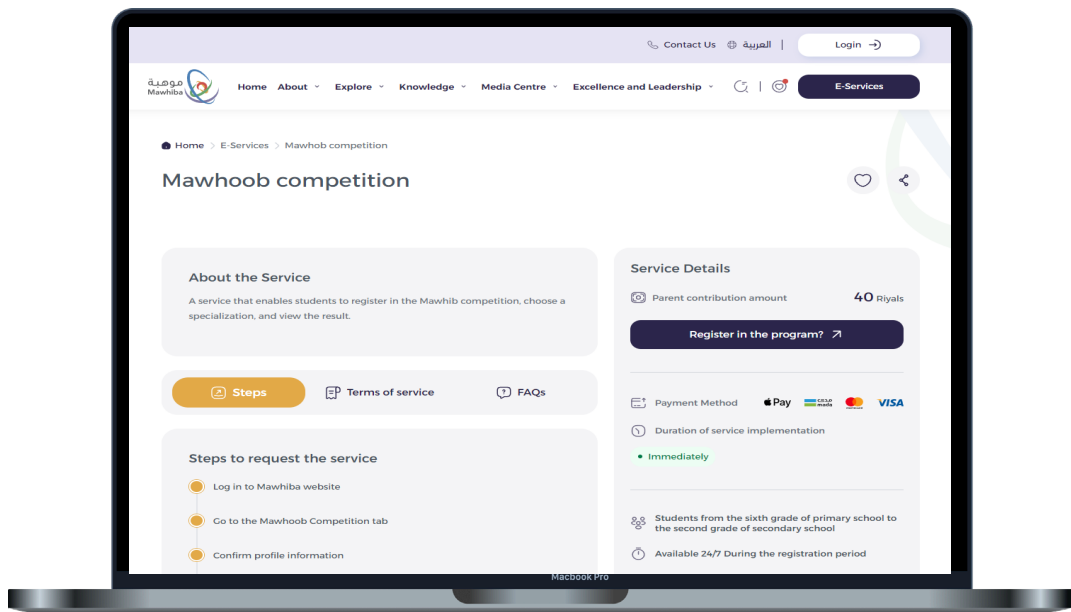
Contact Us العربية | Login

موهبة Mawhiba

Home About Explore Knowledge Media Centre Excellence and Leadership E-Services

Home > E-Services > Mawhob competition

Mawhoob competition

About the Service

A service that enables students to register in the Mawhib competition, choose a specialization, and view the result.

Steps Terms of service FAQs

Steps to request the service

Log in to Mawhiba website

Go to the Mawhoob Competition tab

Confirm profile information

Service Details

Parent contribution amount 40 Riyals

Register in the program?

Payment Method Pay مدى mada VISA

Duration of service implementation

Immediately

Students from the sixth grade of primary school to the second grade of secondary school

Available 24/7 During the registration period

Macbook Pro